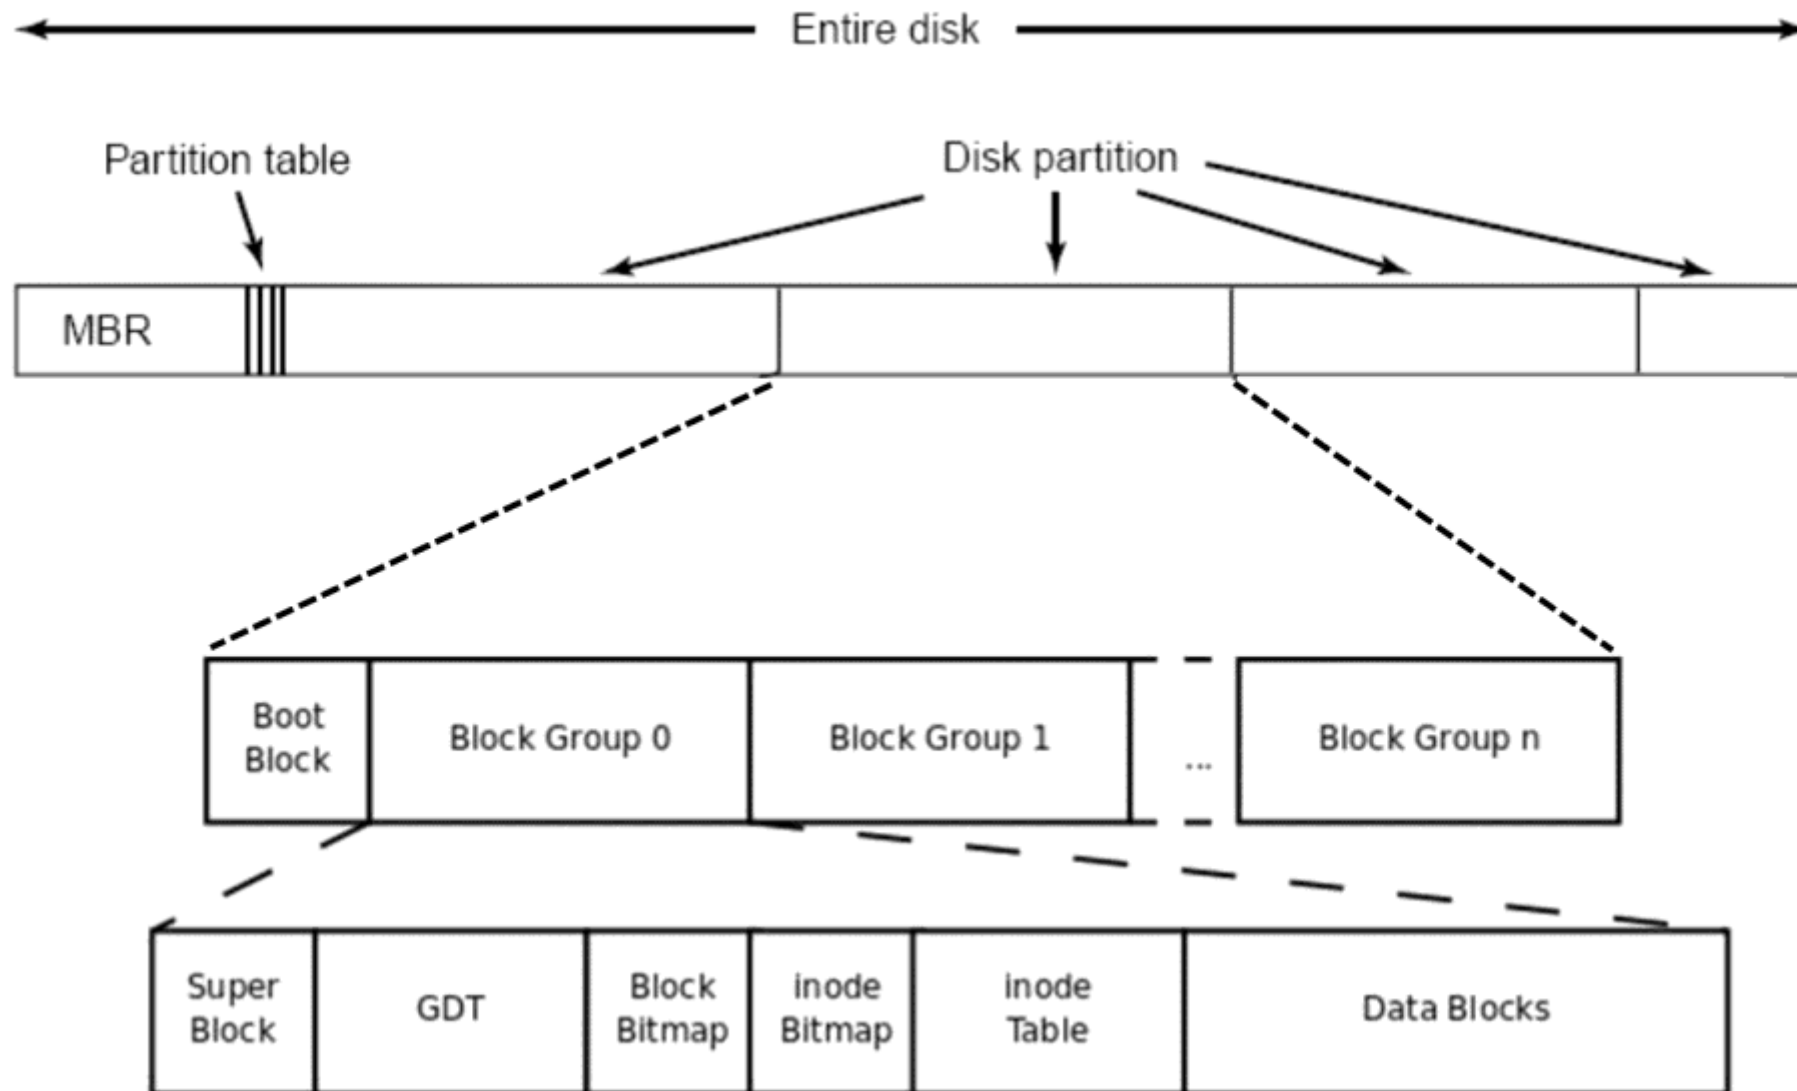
Entire disk

Partition table

Disk partition

MBR

| Boot Block | Block Group 0 | Block Group 1 | ... | Block Group n |
|---|---|---|---|---|

| Super Block | GDT | Block Bitmap | inode Bitmap | inode Table | Data Blocks |
|---|---|---|---|---|---|